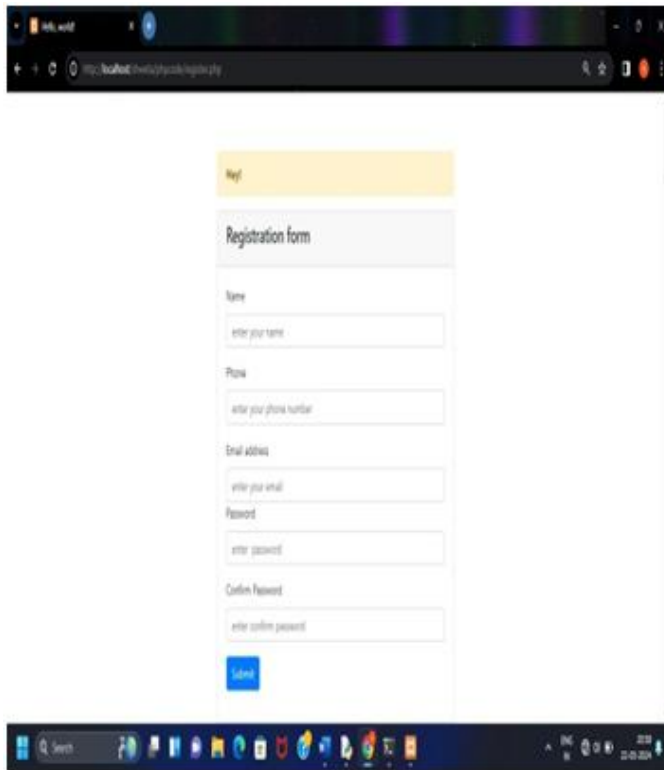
Hello, world!

http://localhost/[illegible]/register.php

Hey!

Registration form

Name

enter your name

Phone

enter your phone number

Email address

enter your email

Password

enter password

Confirm Password

enter confirm password

Submit

Search